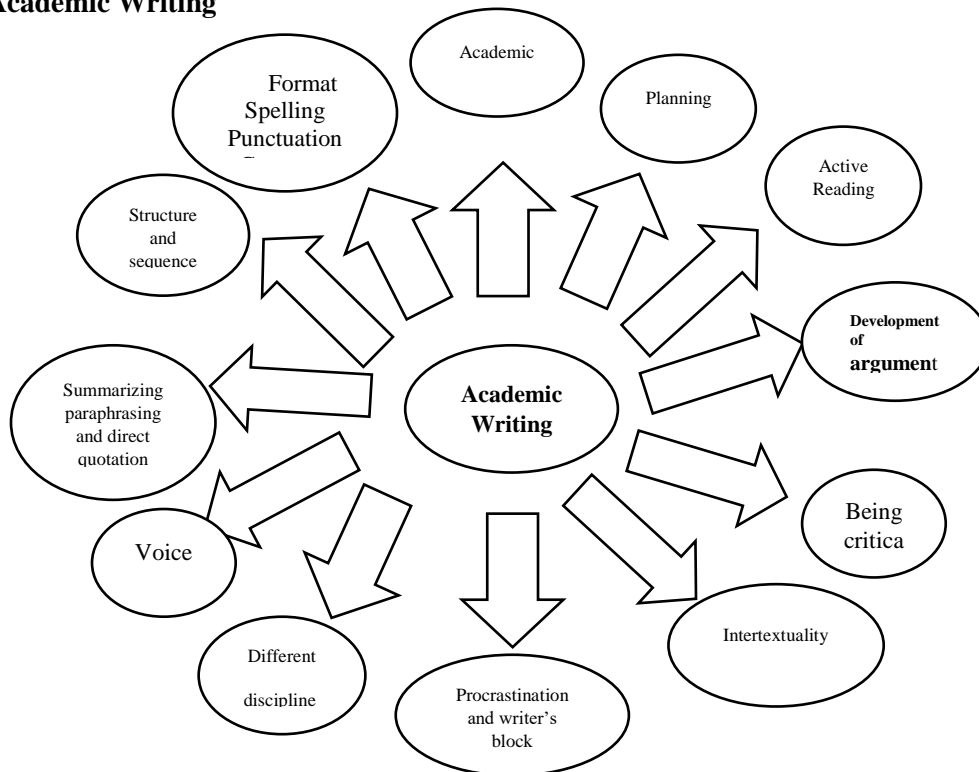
Academic Writing

Academic

Format
Spelling
Punctuation
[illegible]

Planning

Active Reading

Structure and sequence

Development of argument

Academic Writing

Summarizing paraphrasing and direct quotation

Being critica

Voice

Intertextuality

Different discipline

Procrastination and writer's block